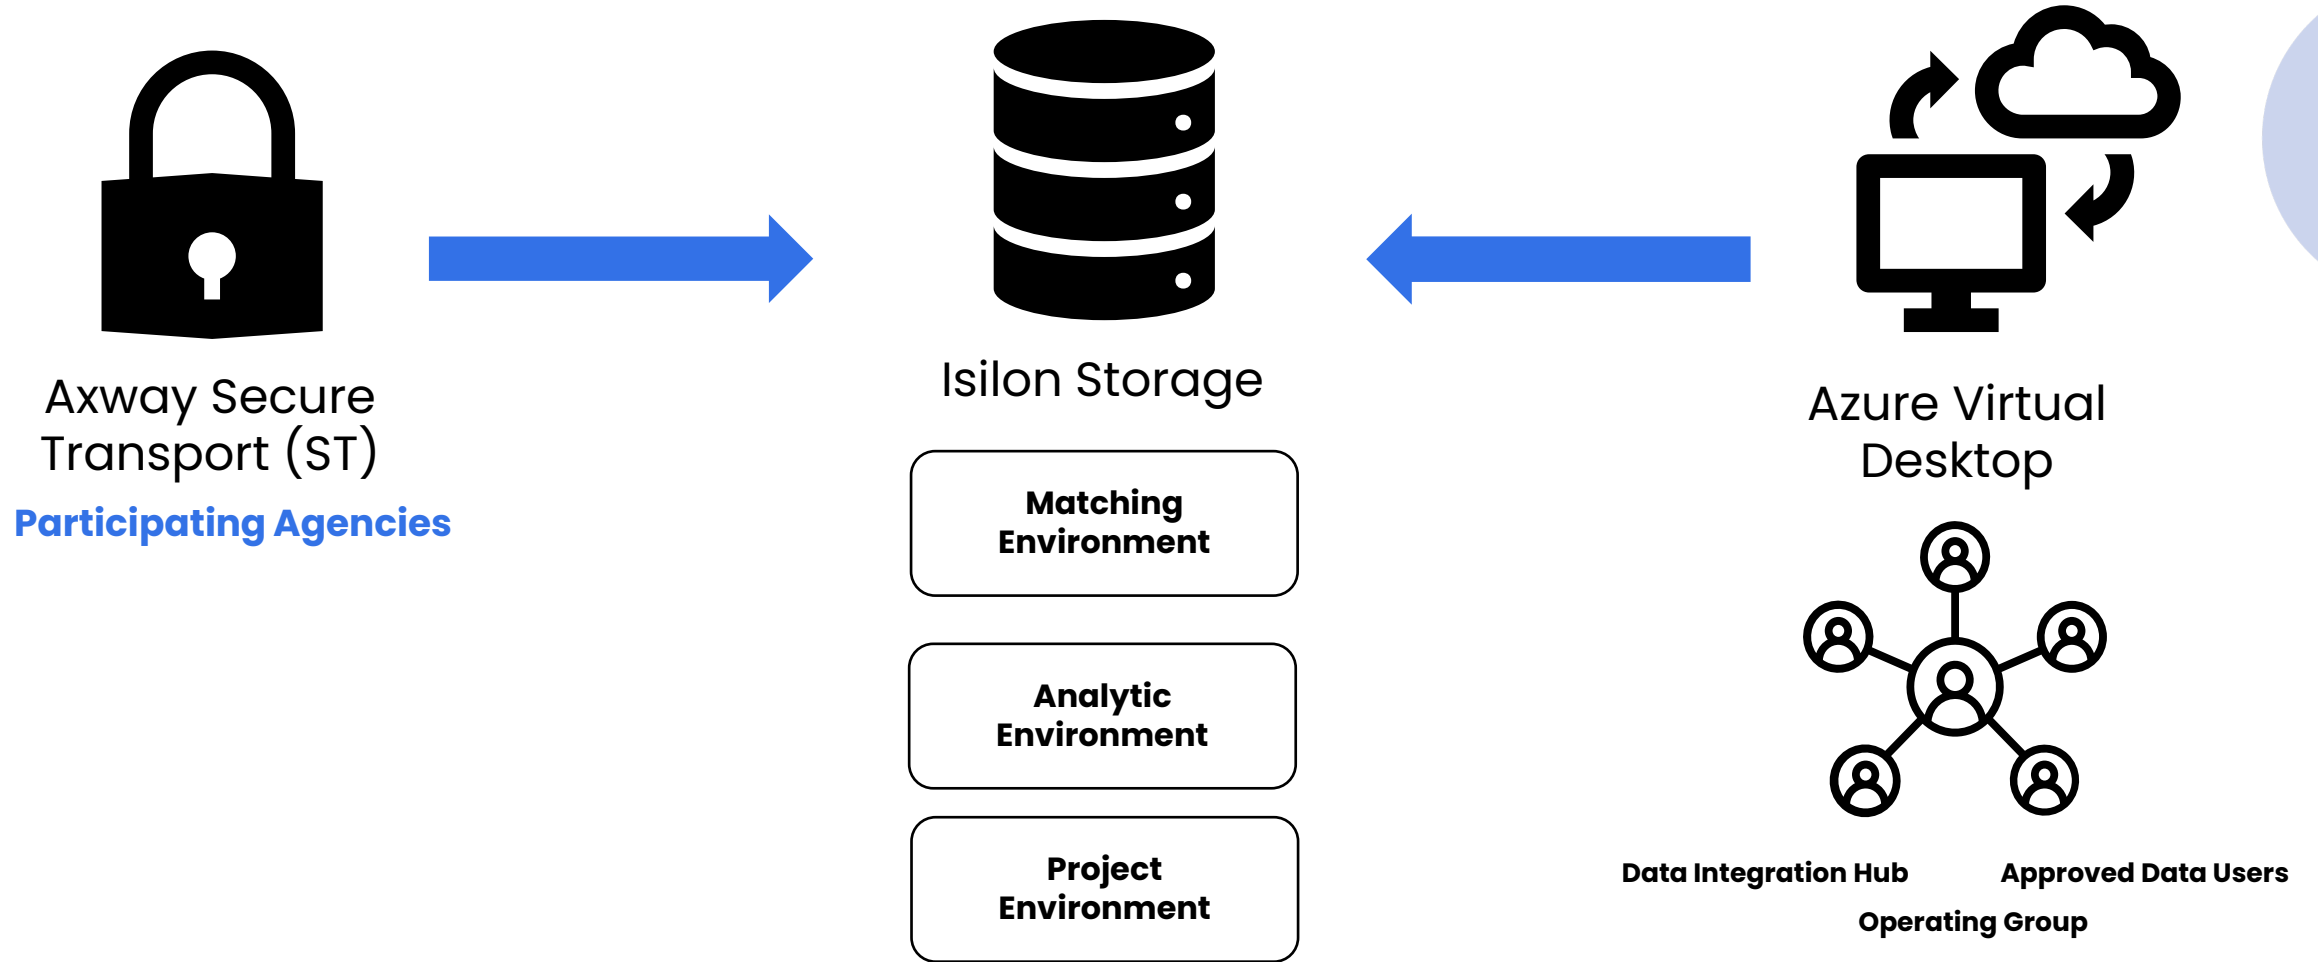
Axway Secure Transport (ST)

Participating Agencies

Isilon Storage

Matching Environment

Analytic Environment

Project Environment

Azure Virtual Desktop

Data Integration Hub

Approved Data Users

Operating Group